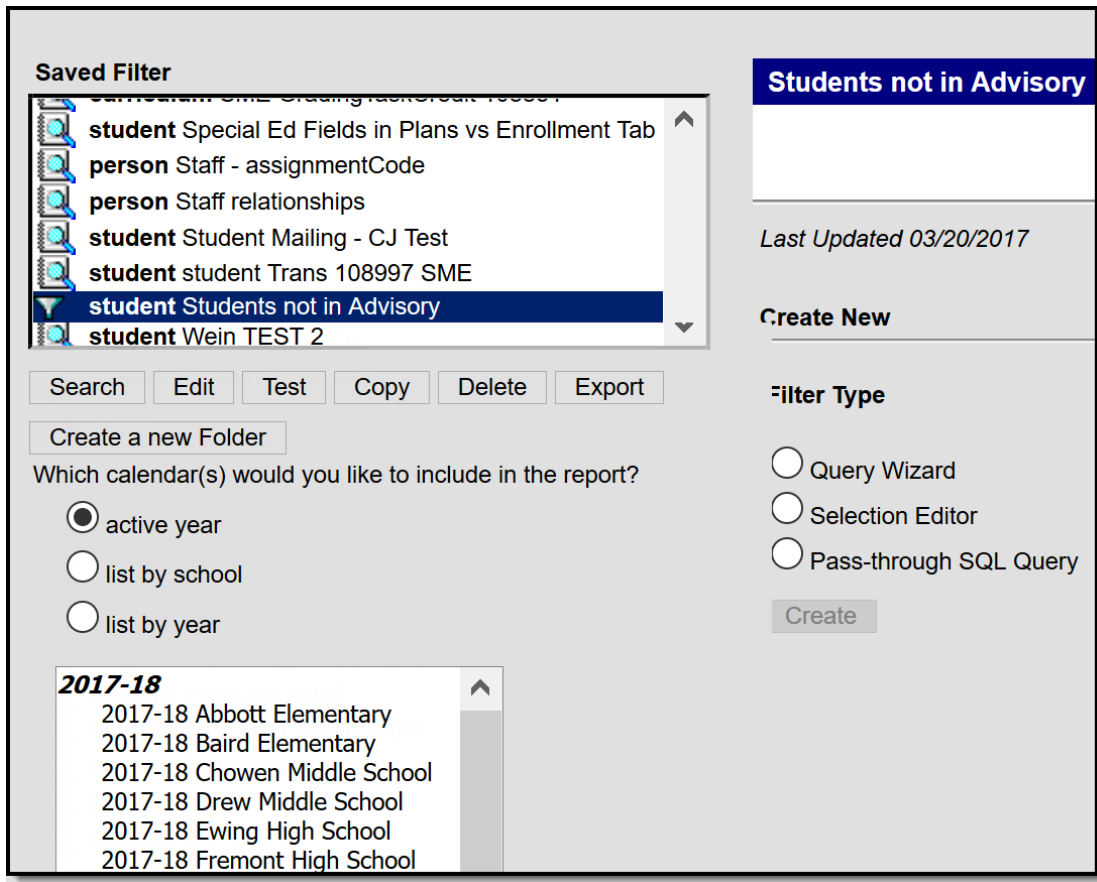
Saved Filter

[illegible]

student Special Ed Fields in Plans vs Enrollment Tab

person Staff - assignmentCode

person Staff relationships

student Student Mailing - CJ Test

student student Trans 108997 SME

student Students not in Advisory

student Wein TEST 2

Search Edit Test Copy Delete Export

Create a new Folder

Which calendar(s) would you like to include in the report?

active year

list by school

list by year

2017-18

2017-18 Abbott Elementary

2017-18 Baird Elementary

2017-18 Chowen Middle School

2017-18 Drew Middle School

2017-18 Ewing High School

2017-18 Fremont High School

Students not in Advisory

Last Updated 03/20/2017

Create New

Filter Type

Query Wizard

Selection Editor

Pass-through SQL Query

Create